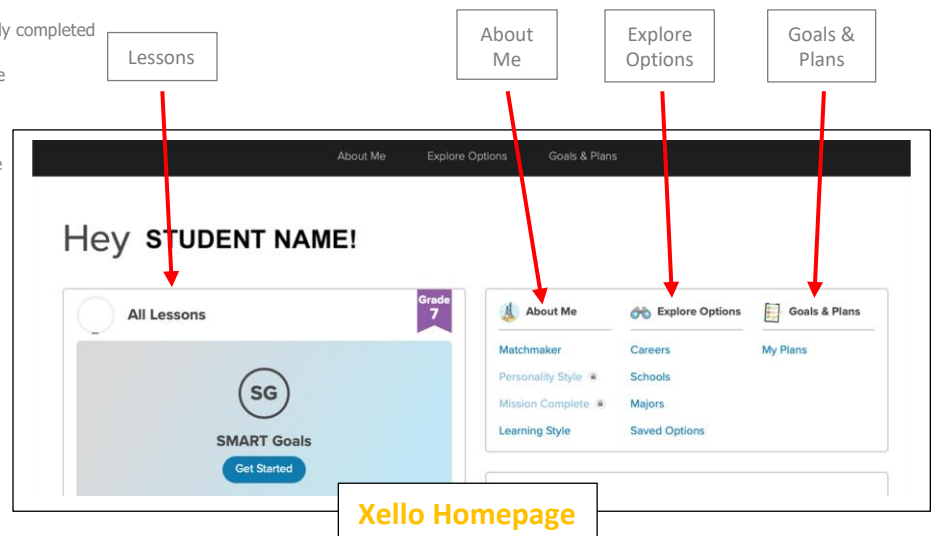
ly completed

e

Lessons

About Me

Explore Options

Goals & Plans

e

About Me Explore Options Goals & Plans

Hey STUDENT NAME!

All Lessons

Grade 7

SG

SMART Goals

Get Started

About Me

Matchmaker

Personality Style

Mission Complete

Learning Style

Explore Options

Careers

Schools

Majors

Saved Options

Goals & Plans

My Plans

Xello Homepage